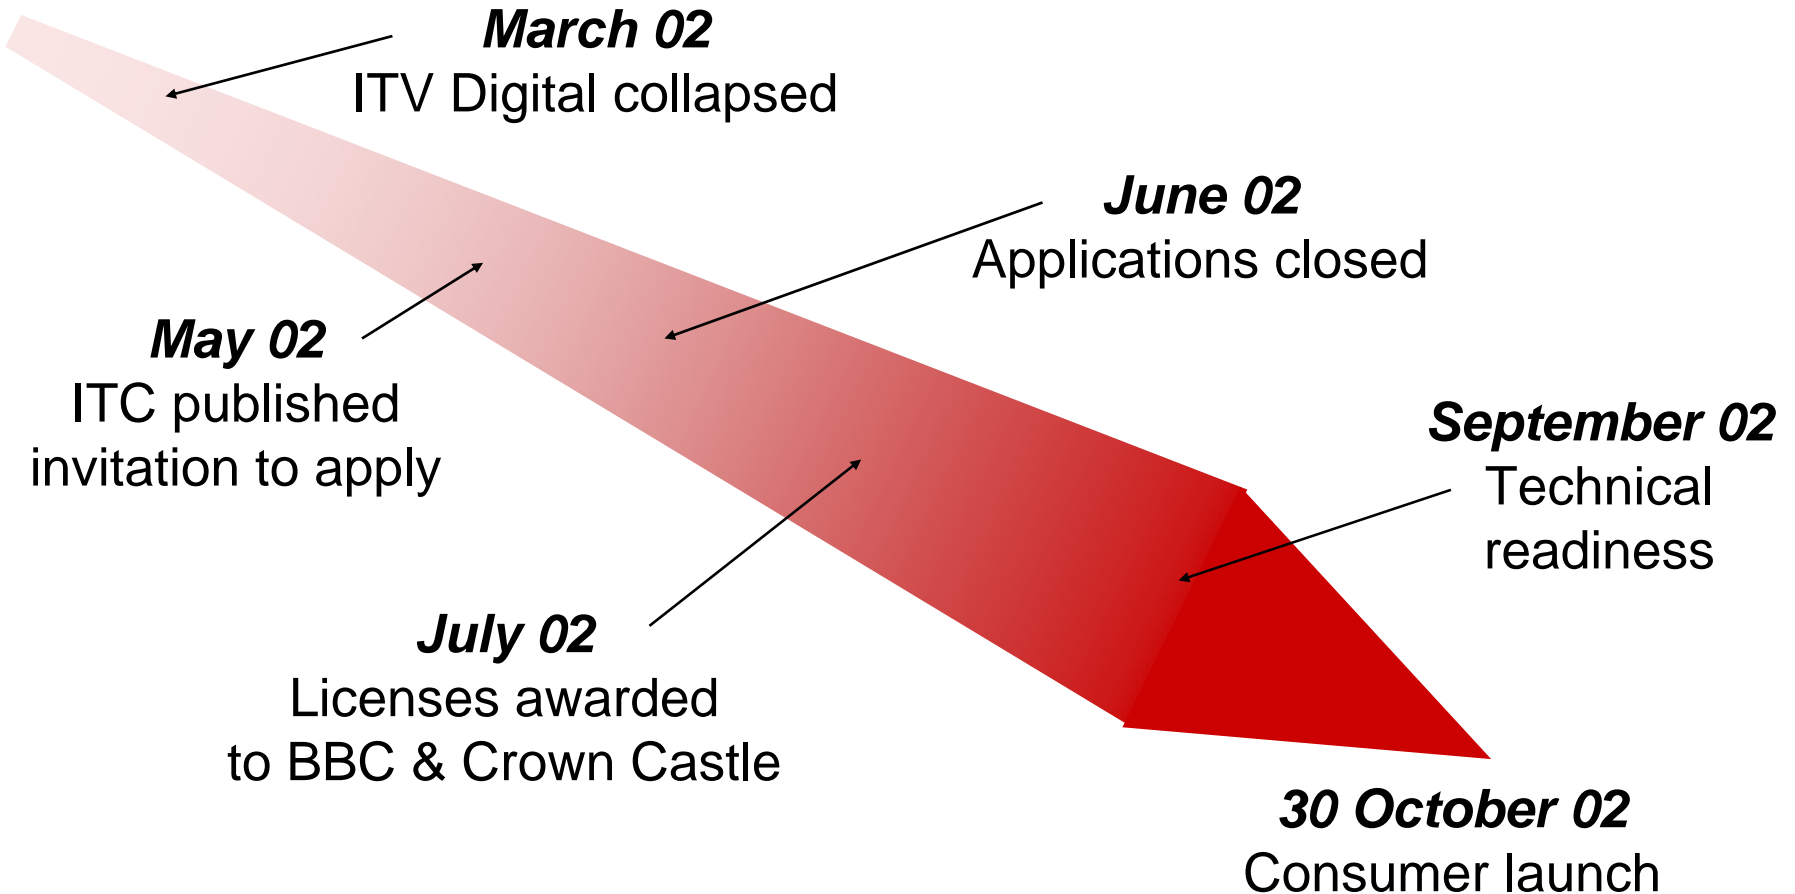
March 02
ITV Digital collapsed

June 02
Applications closed

May 02
ITC published invitation to apply

September 02
Technical readiness

July 02
Licenses awarded to BBC & Crown Castle

30 October 02
Consumer launch